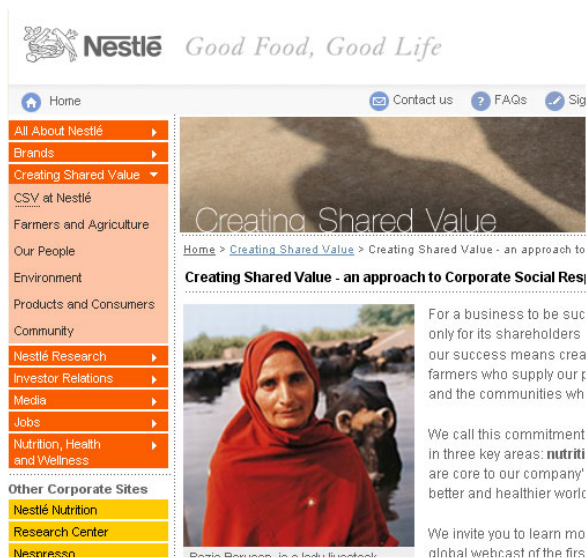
Nestlé Good Food, Good Life

Home

Contact us FAQs Sig

All About Nestlé
Brands
Creating Shared Value
CSV at Nestlé
Farmers and Agriculture
Our People
Environment
Products and Consumers
Community
Nestlé Research
Investor Relations
Media
Jobs
Nutrition, Health and Wellness

Other Corporate Sites
Nestlé Nutrition
Research Center
Nespresso

Creating Shared Value

Home > Creating Shared Value > Creating Shared Value - an approach to

Creating Shared Value - an approach to Corporate Social Resp

For a business to be suc only for its shareholders our success means crea farmers who supply our p and the communities wh

We call this commitment in three key areas: nutriti are core to our company' better and healthier world

We invite you to learn mo global webcast of the firs

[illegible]